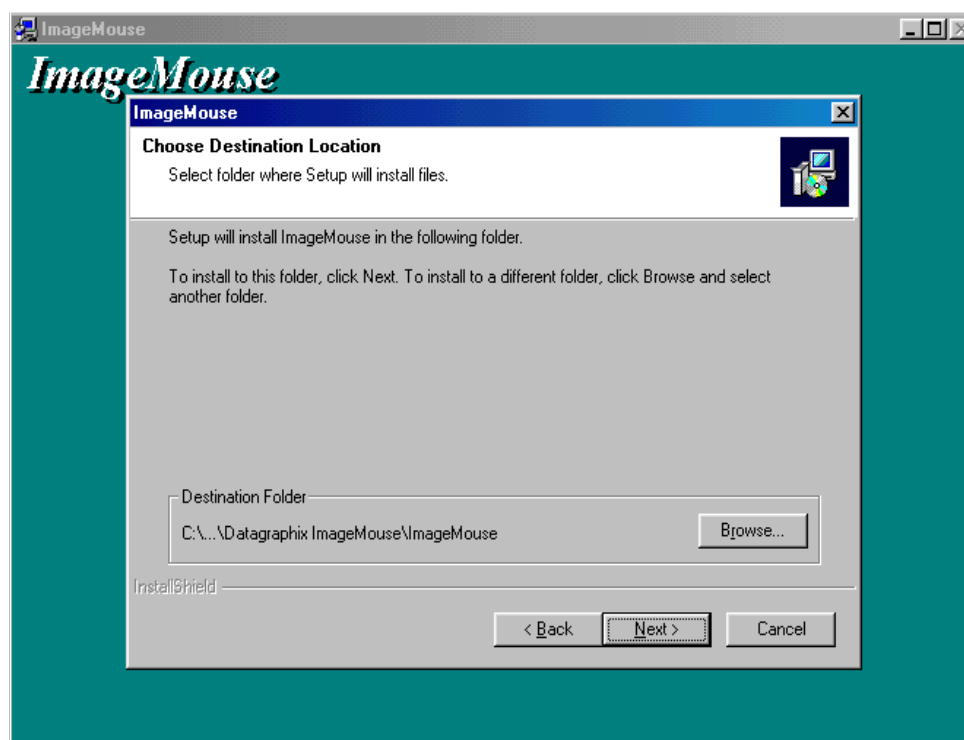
ImageMouse

ImageMouse

ImageMouse

Choose Destination Location

Select folder where Setup will install files.

Setup will install ImageMouse in the following folder.

To install to this folder, click Next. To install to a different folder, click Browse and select another folder.

Destination Folder

C:\...\Datagraphix ImageMouse\ImageMouse

Browse...

InstallShield

< Back

Next >

Cancel